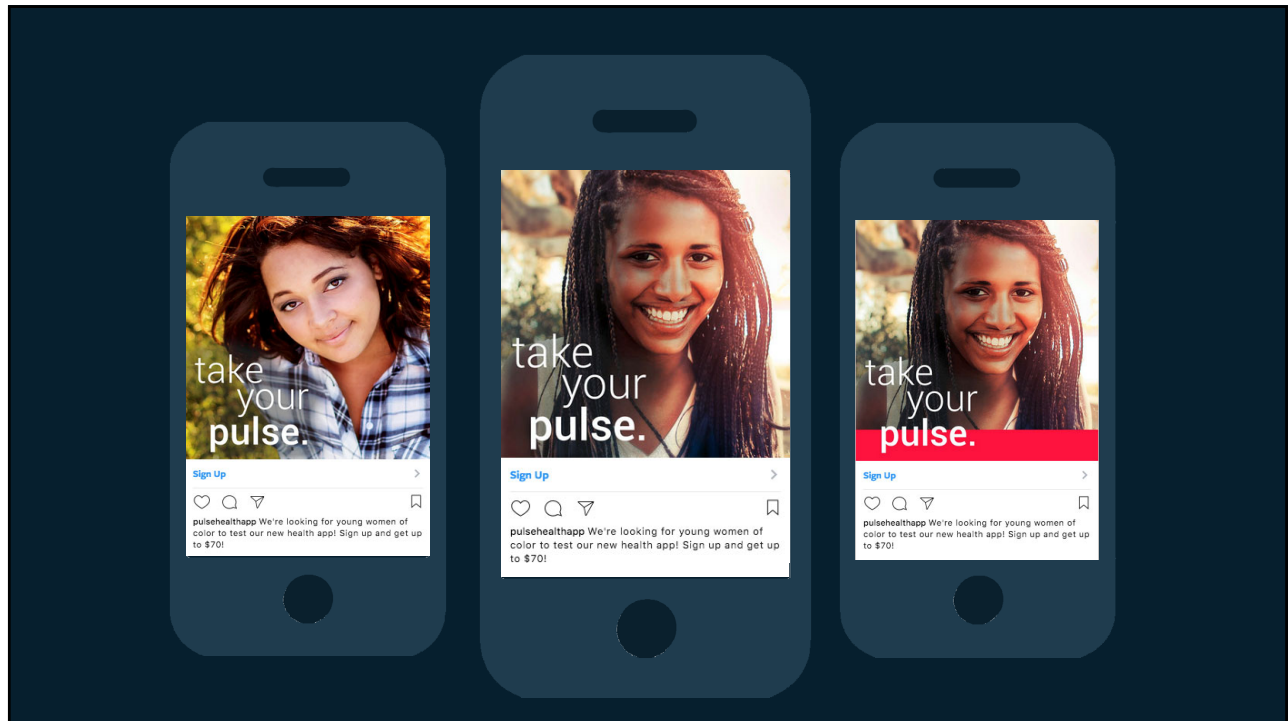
take your pulse.

Sign Up >

pulsehealthapp We're looking for young women of color to test our new health app! Sign up and get up to $70!

take your pulse.

Sign Up >

pulsehealthapp We're looking for young women of color to test our new health app! Sign up and get up to $70!

take your pulse.

Sign Up >

pulsehealthapp We're looking for young women of color to test our new health app! Sign up and get up to $70!